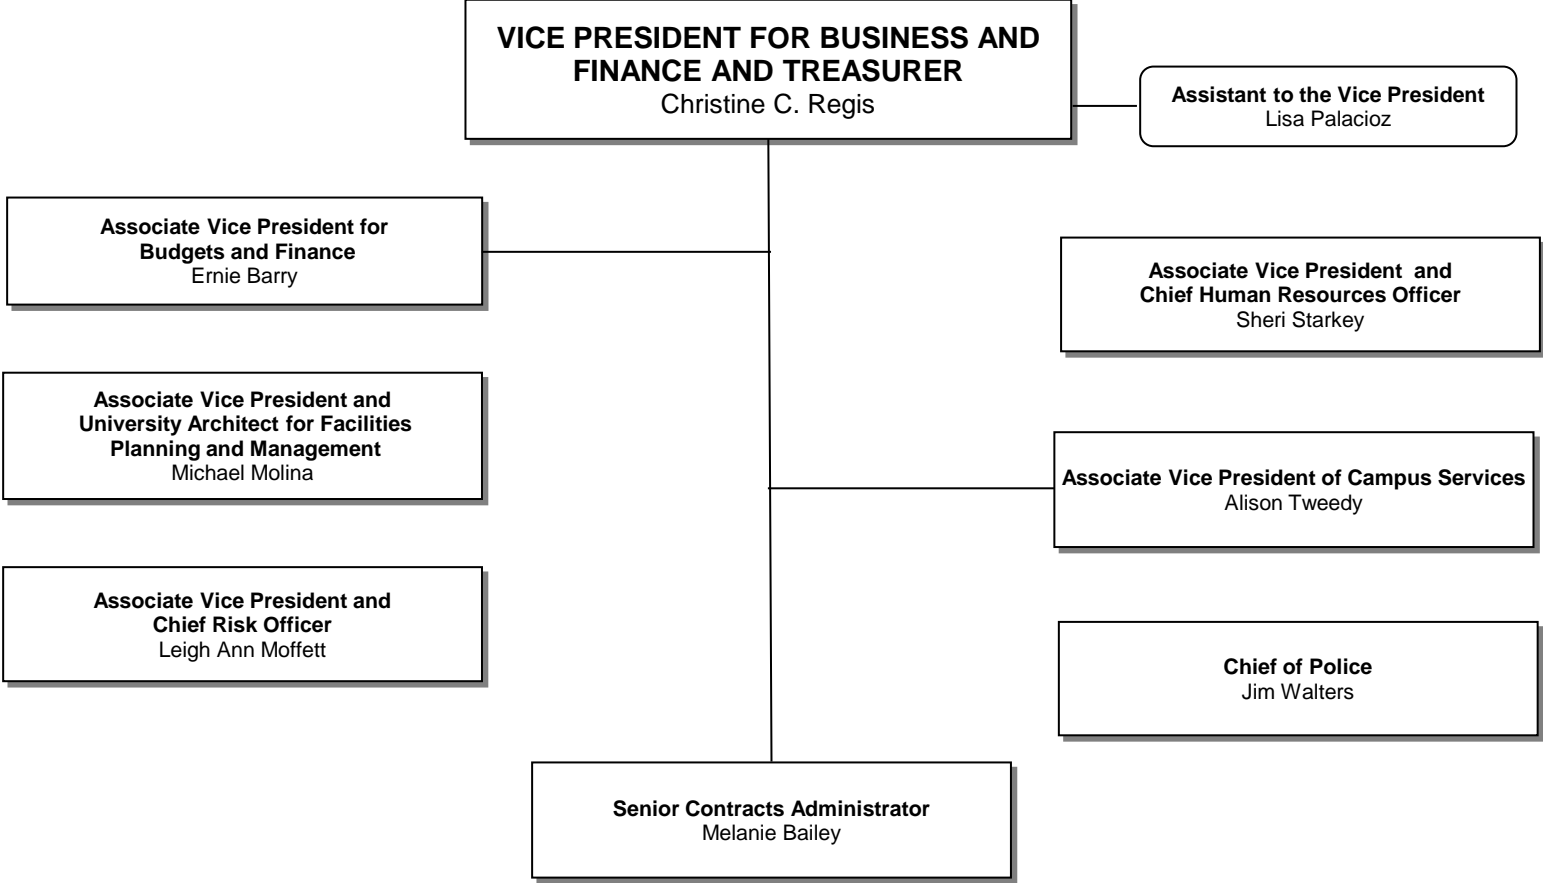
VICE PRESIDENT FOR BUSINESS AND FINANCE AND TREASURER
Christine C. Regis

Assistant to the Vice President
Lisa Palacioz

Associate Vice President for Budgets and Finance
Ernie Barry

Associate Vice President and Chief Human Resources Officer
Sheri Starkey

Associate Vice President and University Architect for Facilities Planning and Management
Michael Molina

Associate Vice President of Campus Services
Alison Tweedy

Associate Vice President and Chief Risk Officer
Leigh Ann Moffett

Chief of Police
Jim Walters

Senior Contracts Administrator
Melanie Bailey